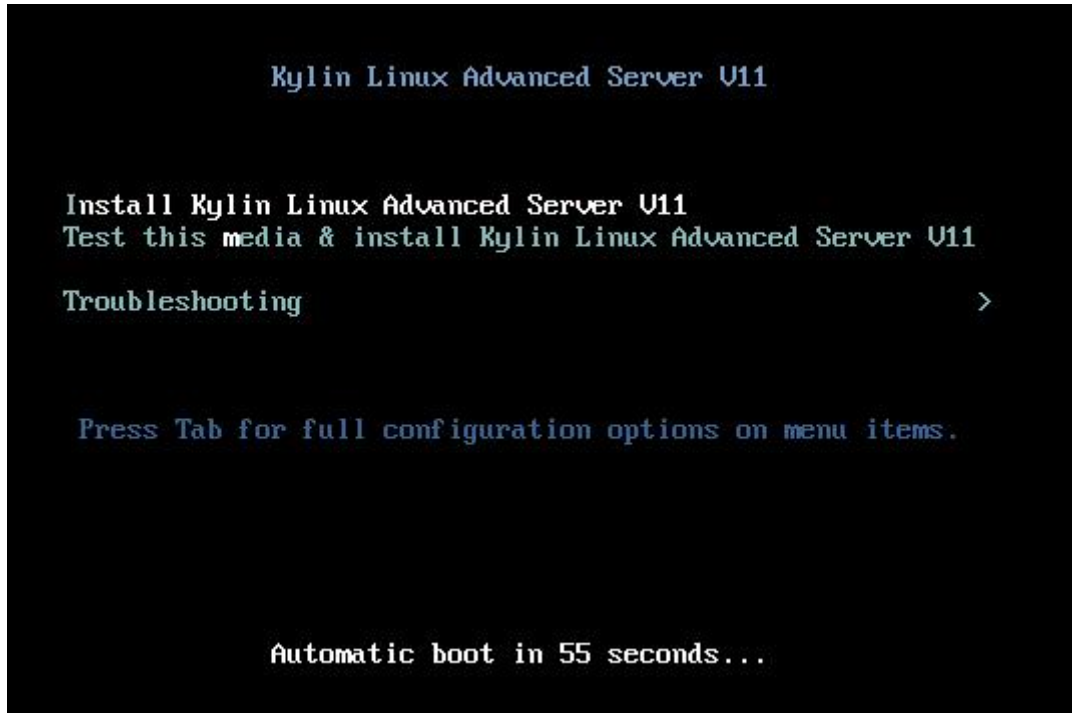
Kylin Linux Advanced Server V11

Install Kylin Linux Advanced Server V11
Test this media & install Kylin Linux Advanced Server V11

Troubleshooting >

Press Tab for full configuration options on menu items.

Automatic boot in 55 seconds...